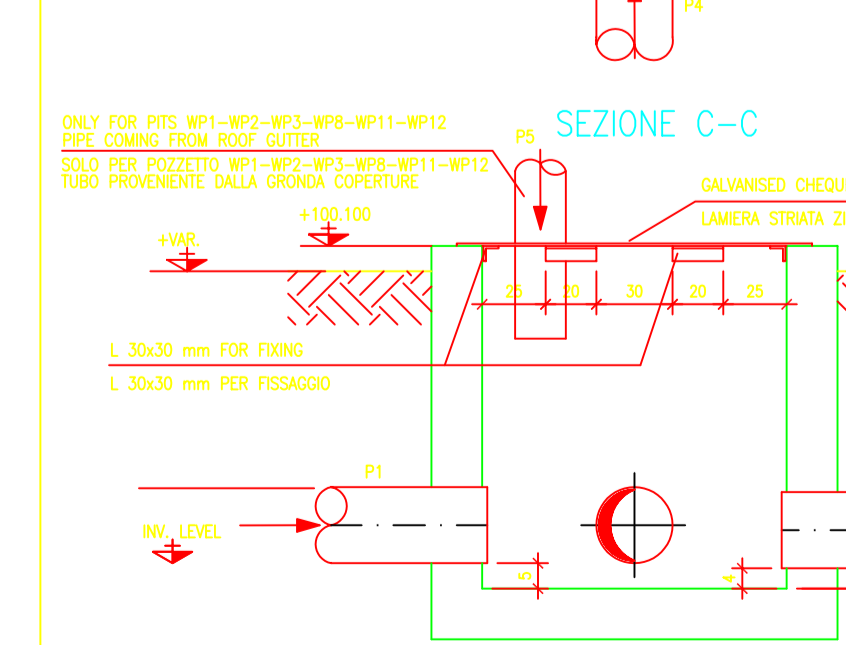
P4

SEZIONE C-C

ONLY FOR PITS WP1-WP2-WP3-WP8-WP11-WP12
PIPE COMING FROM ROOF GUTTER

SOLO PER POZZETTO WP1-WP2-WP3-WP8-WP11-WP12
TUBO PROVENIENTE DALLA GRONDA COPERTURE

P5

GALVANISED CHEQU

LAMIERA STRIATA Z

+100.100

+VAR.

25 20 30 20 25

L 30x30 mm FOR FIXING

L 30x30 mm PER FISSAGGIO

P1

INV. LEVEL

5

4